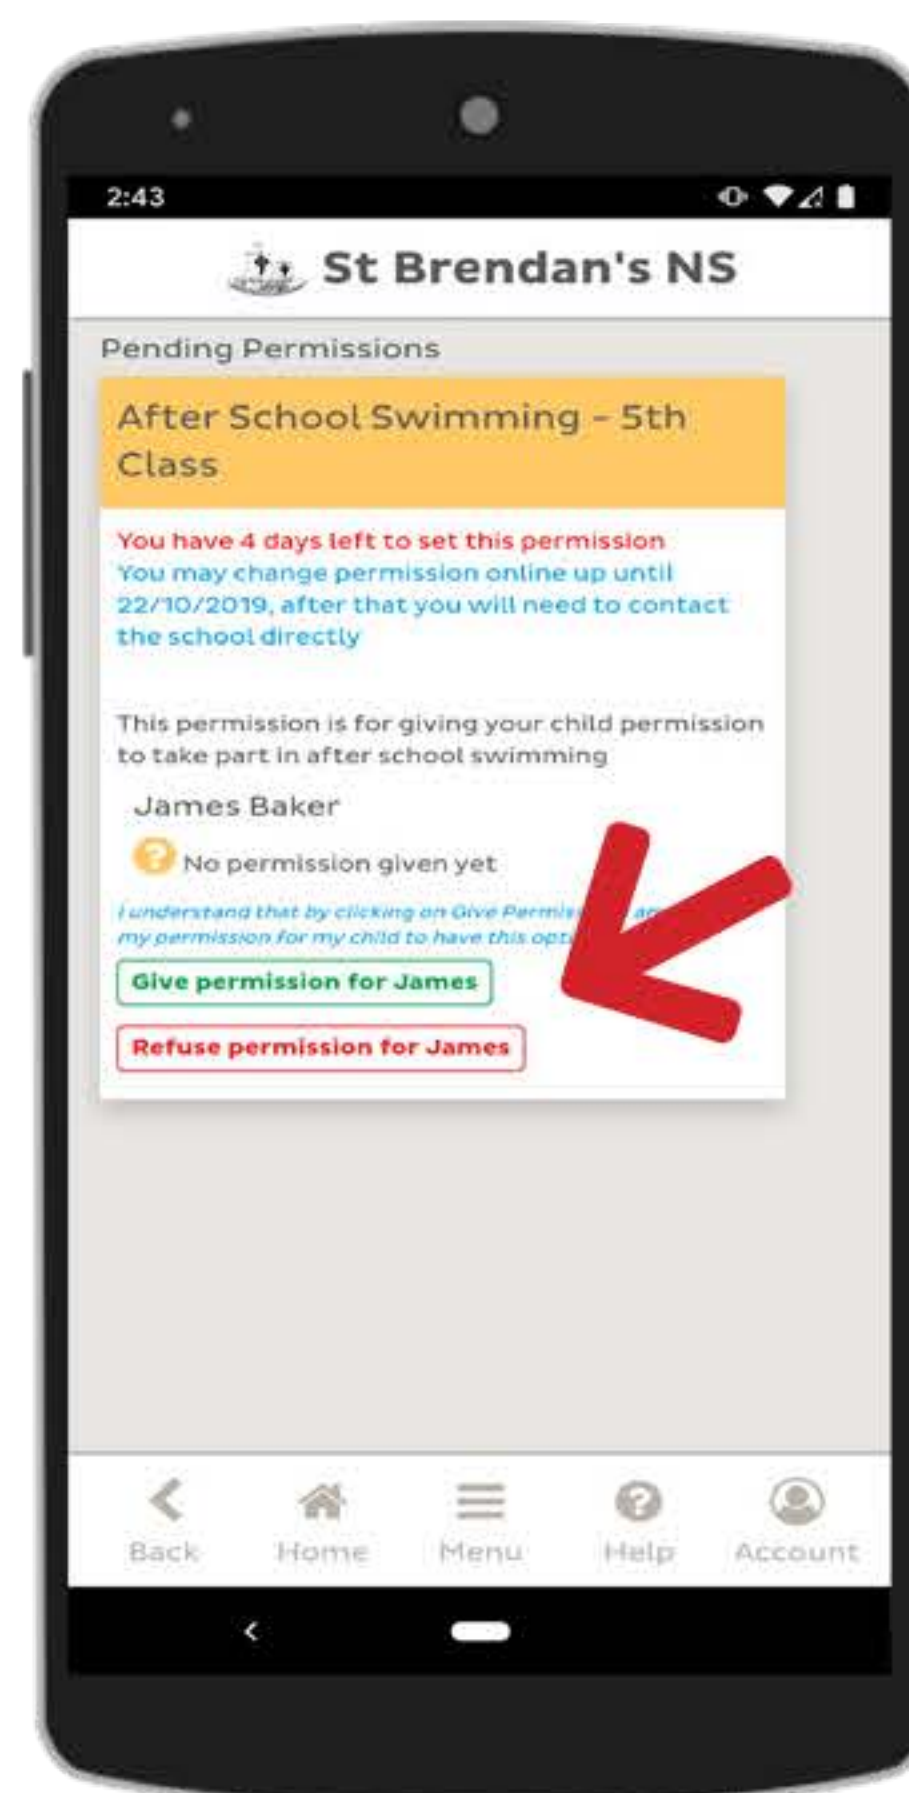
2:43

St Brendan's NS

Pending Permissions

After School Swimming - 5th Class

You have 4 days left to set this permission
You may change permission online up until 22/10/2019, after that you will need to contact the school directly

This permission is for giving your child permission to take part in after school swimming

James Baker

No permission given yet

I understand that by clicking on Give Permis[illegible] I a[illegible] my permission for my child to have this opt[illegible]

Give permission for James

Refuse permission for James

Back Home Menu Help Account